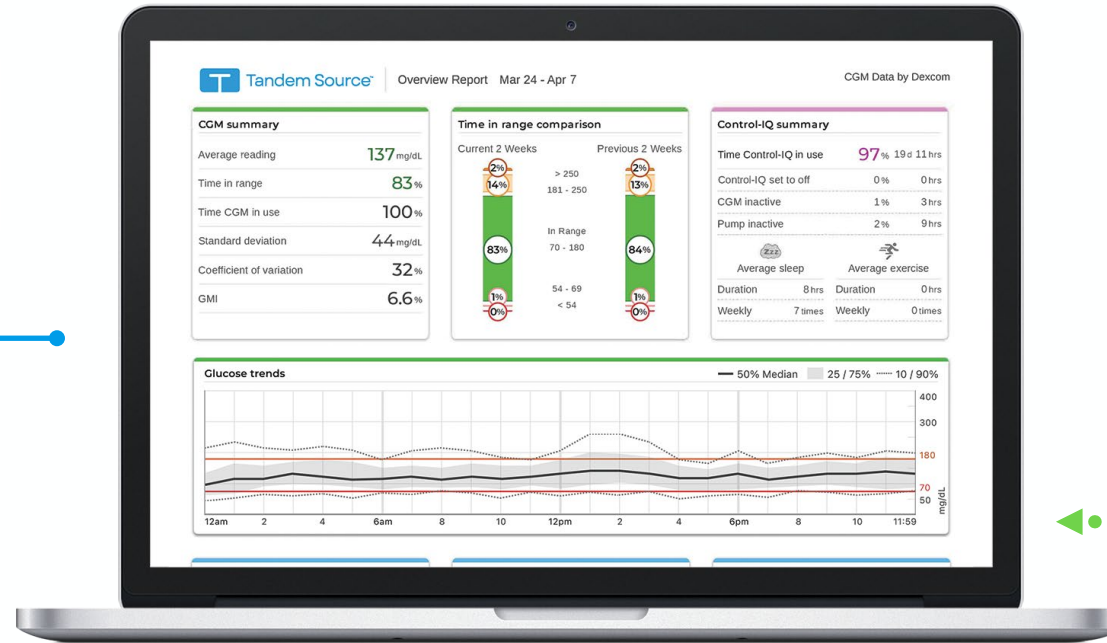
Tandem Source™ | Overview Report Mar 24 - Apr 7

CGM Data by Dexcom

CGM summary

| | |
|---|---|
| Average reading | 137 mg/dL |
| Time in range | 83 % |
| Time CGM in use | 100 % |
| Standard deviation | 44 mg/dL |
| Coefficient of variation | 32 % |
| GMI | 6.6 % |

Time in range comparison

Current 2 Weeks | Previous 2 Weeks

| Current 2 Weeks | | Previous 2 Weeks |
|---|---|---|
| 2% | > 250 | 2% |
| 14% | 181 - 250 | 13% |
| 83% | In Range 70 - 180 | 84% |
| 1% | 54 - 69 | 1% |
| 0% | < 54 | 0% |

Control-IQ summary

| | | |
|---|---|---|
| Time Control-IQ in use | 97 % | 19 d 11 hrs |
| Control-IQ set to off | 0 % | 0 hrs |
| CGM inactive | 1 % | 3 hrs |
| Pump inactive | 2 % | 9 hrs |

ZZZ

Average sleep | Average exercise

| | | | |
|---|---|---|---|
| Duration | 8 hrs | Duration | 0 hrs |
| Weekly | 7 times | Weekly | 0 times |

Glucose trends

50% Median 25 / 75% 10 / 90%

400
300
180
70
50
mg/dL

12am 2 4 6am 8 10 12pm 2 4 6pm 8 10 11:59